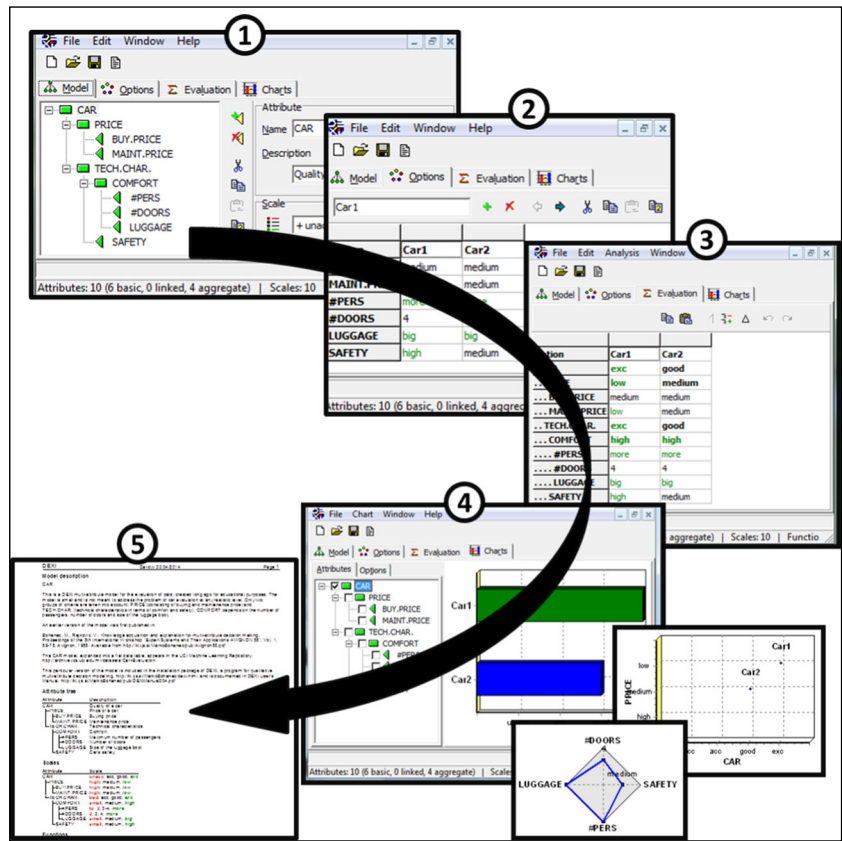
1

File Edit Window Help

Model Options Evaluation Charts

CAR
PRICE
BUY.PRICE
MAINT.PRICE
TECH.CHAR.
COMFORT
#PERS
#DOORS
LUGGAGE
SAFETY

Attribute
Name CAR
Description
Quality
Scale
+ una

Attributes: 10 (6 basic, 0 linked, 4 aggregate) | Scales: 10

2

File Edit Window Help

Model Options Evaluation Charts

Car 1

| | Car1 | Car2 |
|---|---|---|
| | medium | medium |
| MAINT.PR | | |
| #PERS | more | |
| #DOORS | 4 | |
| LUGGAGE | big | big |
| SAFETY | high | medium |

Attributes: 10 (6 basic, 0 linked, 4 aggreg

3

File Edit Analysis Window

Model Options Evaluation Charts

| ation | Car1 | Car2 |
|---|---|---|
| | exc | good |
| | low | medium |
| . . . BUY.PRICE | medium | medium |
| . . . MAINT.PRICE | low | medium |
| . . . TECH.CHAR. | exc | good |
| . . . COMFORT | high | high |
| . . . . #PERS | more | more |
| . . . . #DOORS | 4 | 4 |
| . . . . LUGGAGE | big | big |
| . . . SAFETY | high | medium |

aggregate) | Scales: 10 | Functio

4

File Chart Window Help

Model Options Evaluation Charts

Attributes Options

CAR
PRICE
BUY.PRICE
MAINT.PRICE
TECH.CHAR.
COMFORT
#PERS

Car1
Car2

Attributes: 10 (6 basic, 0 linked, 4 aggregate)

Car1
Car2
PRICE
low
medium
high
acc good exc
CAR

#DOORS
medium
LUGGAGE
SAFETY
#PERS

5

DEXi Page 1

Model description

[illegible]

Attribute tree

Attribute Description
CAR
PRICE
BUY.PRICE
MAINT.PRICE
TECH.CHAR.
COMFORT
#PERS
#DOORS
LUGGAGE
SAFETY

Scales

Attribute Scale
CAR
PRICE
BUY.PRICE
MAINT.PRICE
TECH.CHAR.
COMFORT
#PERS
#DOORS
LUGGAGE
SAFETY

Functions